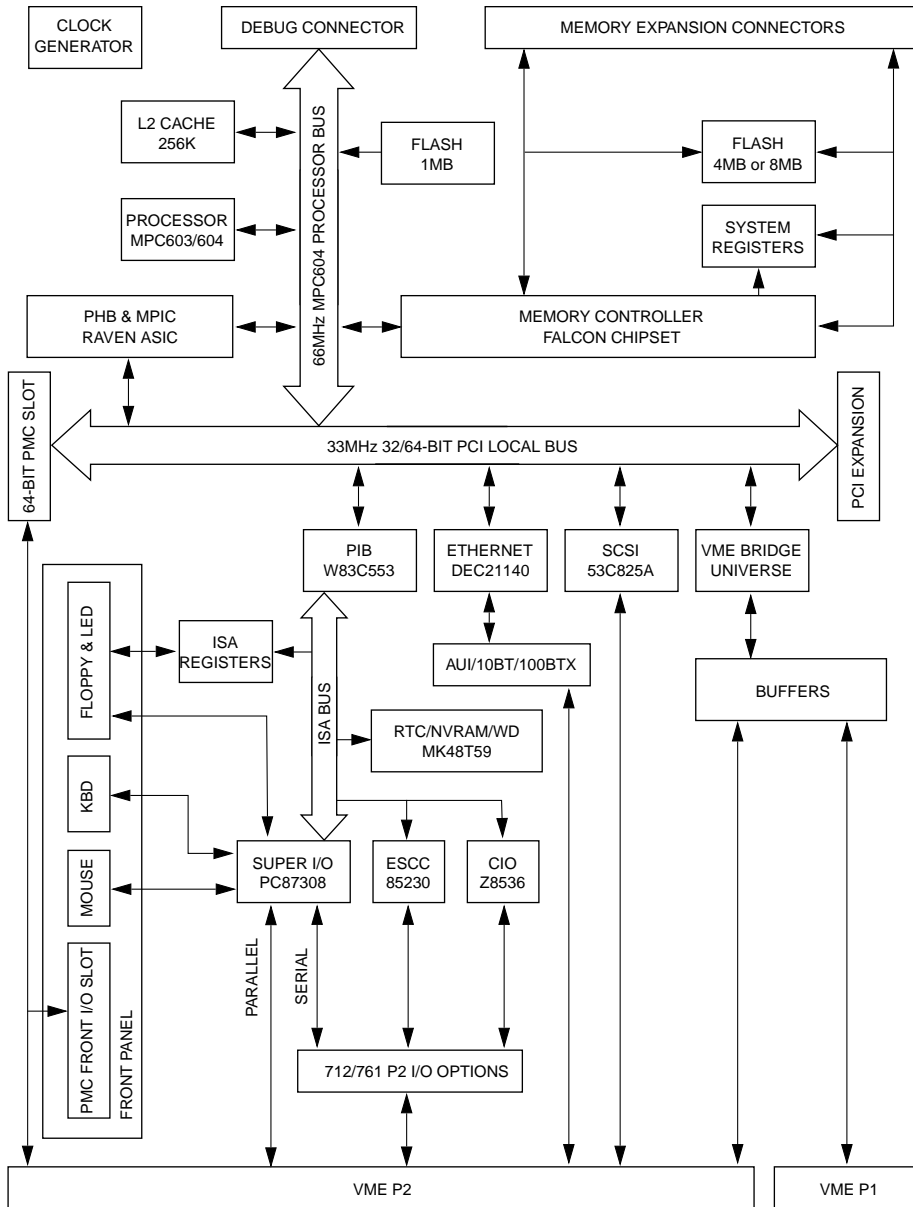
CLOCK GENERATOR

DEBUG CONNECTOR

MEMORY EXPANSION CONNECTORS

L2 CACHE 256K

66MHz MPC604 PROCESSOR BUS

FLASH 1MB

FLASH 4MB or 8MB

PROCESSOR MPC603/604

SYSTEM REGISTERS

PHB & MPIC RAVEN ASIC

MEMORY CONTROLLER FALCON CHIPSET

64-BIT PMC SLOT

33MHz 32/64-BIT PCI LOCAL BUS

PCI EXPANSION

PIB W83C553

ETHERNET DEC21140

SCSI 53C825A

VME BRIDGE UNIVERSE

FLOPPY & LED

ISA REGISTERS

ISA BUS

AUI/10BT/100BTX

BUFFERS

RTC/NVRAM/WD MK48T59

KBD

SUPER I/O PC87308

ESCC 85230

CIO Z8536

MOUSE

PMC FRONT I/O SLOT

FRONT PANEL

PARALLEL

SERIAL

712/761 P2 I/O OPTIONS

VME P2

VME P1